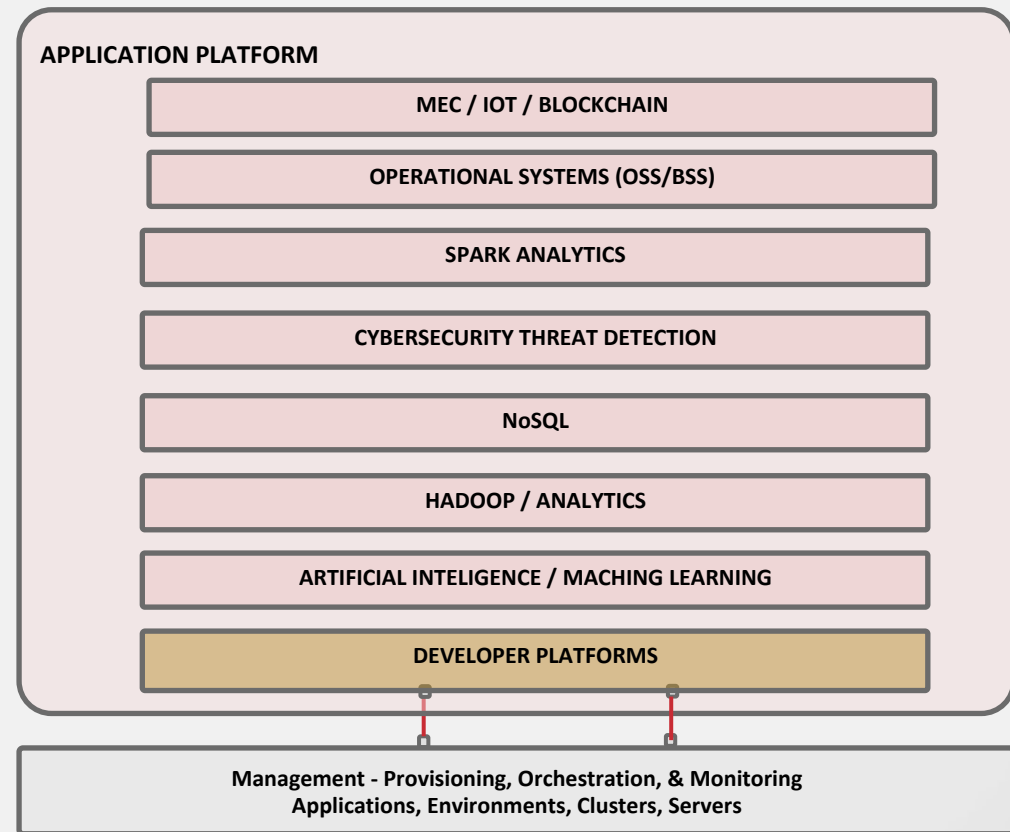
APPLICATION PLATFORM

MEC / IOT / BLOCKCHAIN

OPERATIONAL SYSTEMS (OSS/BSS)

SPARK ANALYTICS

CYBERSECURITY THREAT DETECTION

NoSQL

HADOOP / ANALYTICS

ARTIFICIAL INTELIGENCE / MACHING LEARNING

DEVELOPER PLATFORMS

Management - Provisioning, Orchestration, & Monitoring
Applications, Environments, Clusters, Servers